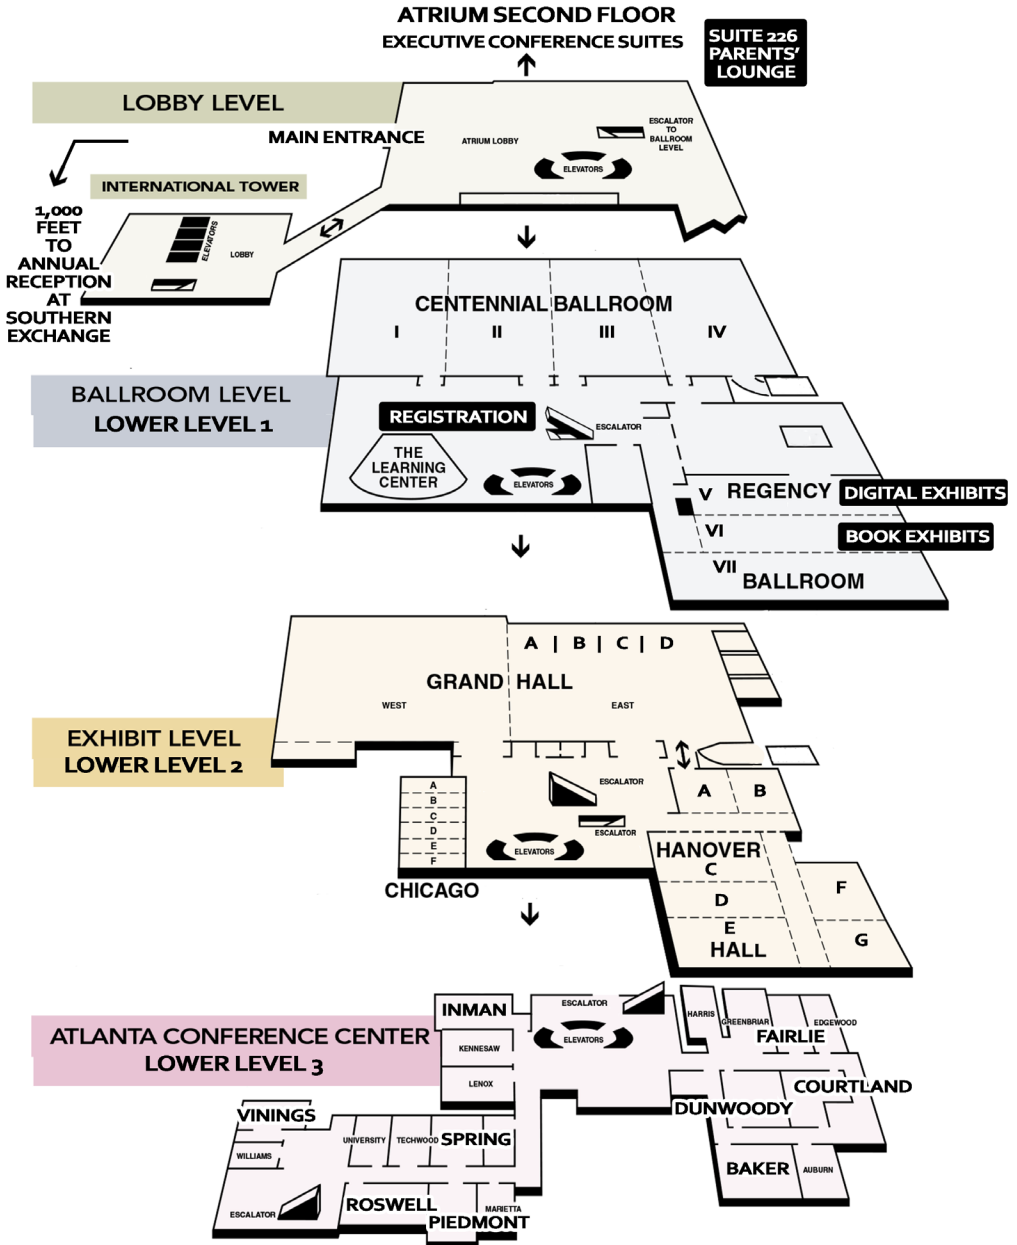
ATRIUM SECOND FLOOR
EXECUTIVE CONFERENCE SUITES

SUITE 226
PARENTS' LOUNGE

LOBBY LEVEL

MAIN ENTRANCE

ATRIUM LOBBY

ESCALATOR TO BALLROOM LEVEL

ELEVATORS

INTERNATIONAL TOWER

1,000 FEET TO ANNUAL RECEPTION AT SOUTHERN EXCHANGE

ELEVATORS

LOBBY

CENTENNIAL BALLROOM

I II III IV

BALLROOM LEVEL
LOWER LEVEL 1

REGISTRATION

ESCALATOR

THE LEARNING CENTER

ELEVATORS

V REGENCY

DIGITAL EXHIBITS

VI

BOOK EXHIBITS

VII BALLROOM

A | B | C | D

GRAND HALL

WEST

EAST

EXHIBIT LEVEL
LOWER LEVEL 2

ESCALATOR

A B

A B C D E F

ESCALATOR

ELEVATORS

HANOVER
C

D

E
HALL

F

G

CHICAGO

INMAN

ESCALATOR

HARRIS

GREENBRIAR

EDGEWOOD

FAIRLIE

ATLANTA CONFERENCE CENTER
LOWER LEVEL 3

KENNESAW

ELEVATORS

LENOX

COURTLAND

DUNWOODY

VININGS

UNIVERSITY

TECHWOOD

SPRING

WILLIAMS

BAKER

AUBURN

ESCALATOR

ROSWELL

MARIETTA

PIEDMONT